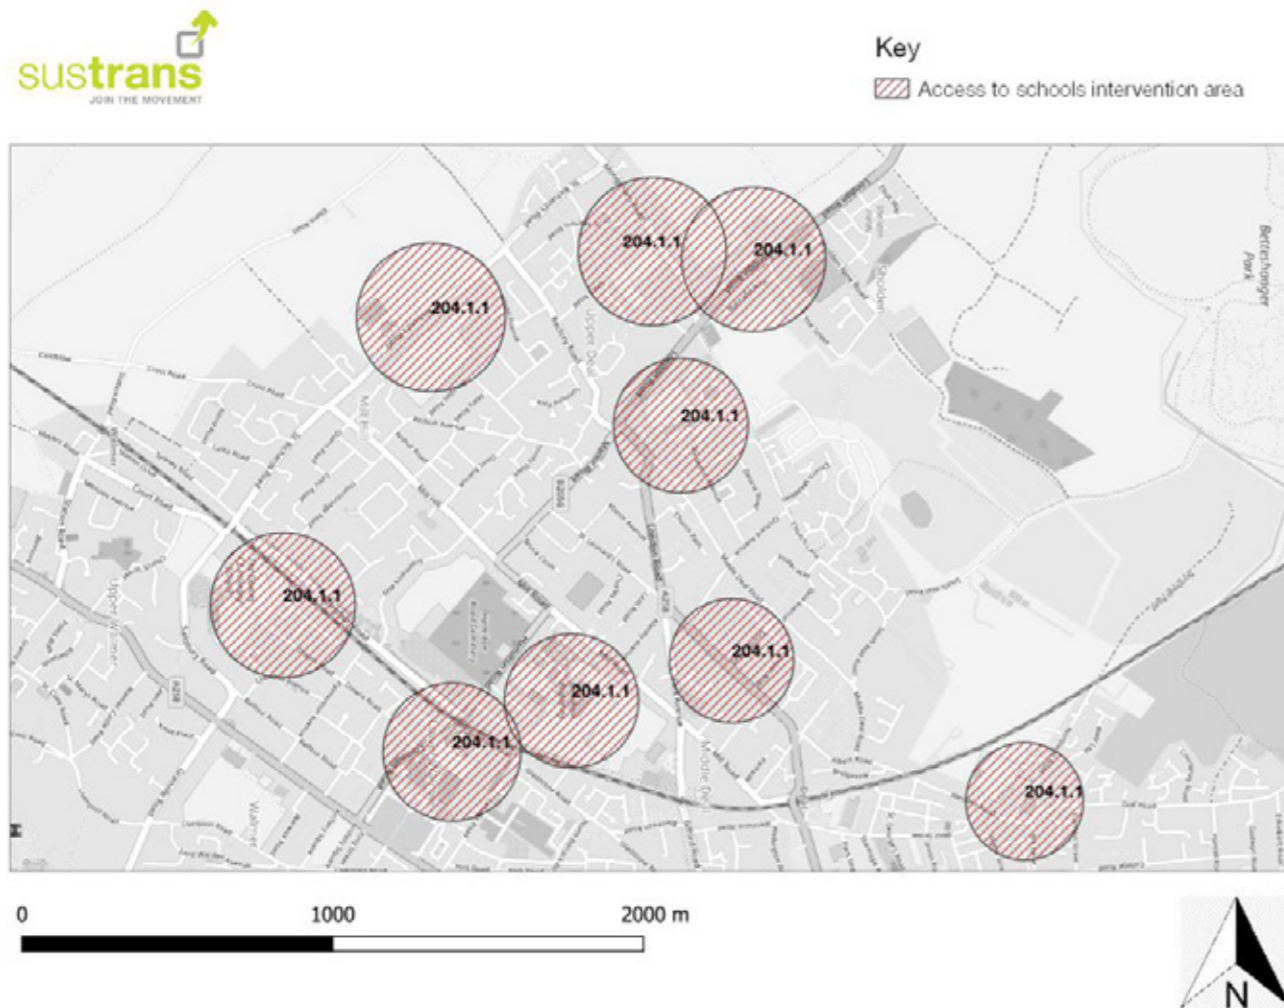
sustrans
JOIN THE MOVEMENT

Key
Access to schools intervention area

204.1.1
204.1.1
204.1.1
204.1.1
204.1.1
204.1.1
204.1.1
204.1.1
204.1.1

Upper Deal
Upper Walmer
Walmer
Middle Deal
London Road
A258
A258
B2056
Betteshanger Park
Sholden

0
1000
2000 m

N